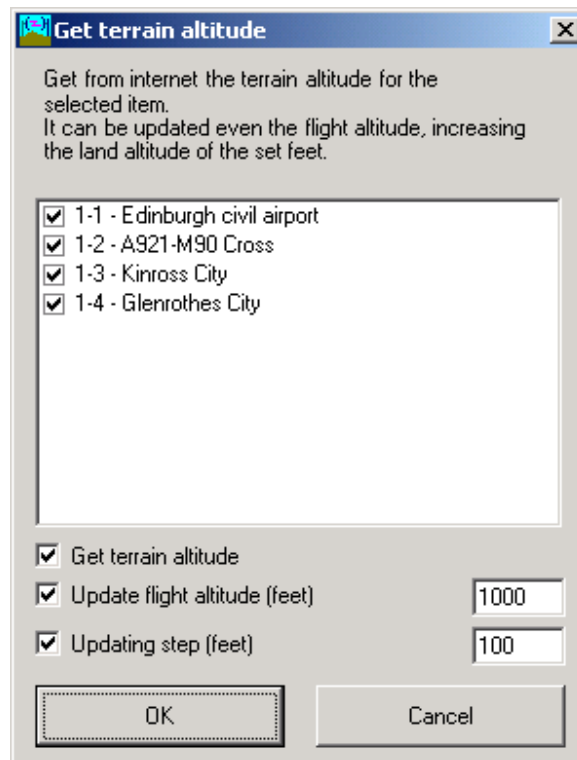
Get terrain altitude

Get from internet the terrain altitude for the selected item.
It can be updated even the flight altitude, increasing the land altitude of the set feet.

1-1 - Edinburgh civil airport
1-2 - A921-M90 Cross
1-3 - Kinross City
1-4 - Glenrothes City

Get terrain altitude

Update flight altitude (feet) 1000

Updating step (feet) 100

OK

Cancel